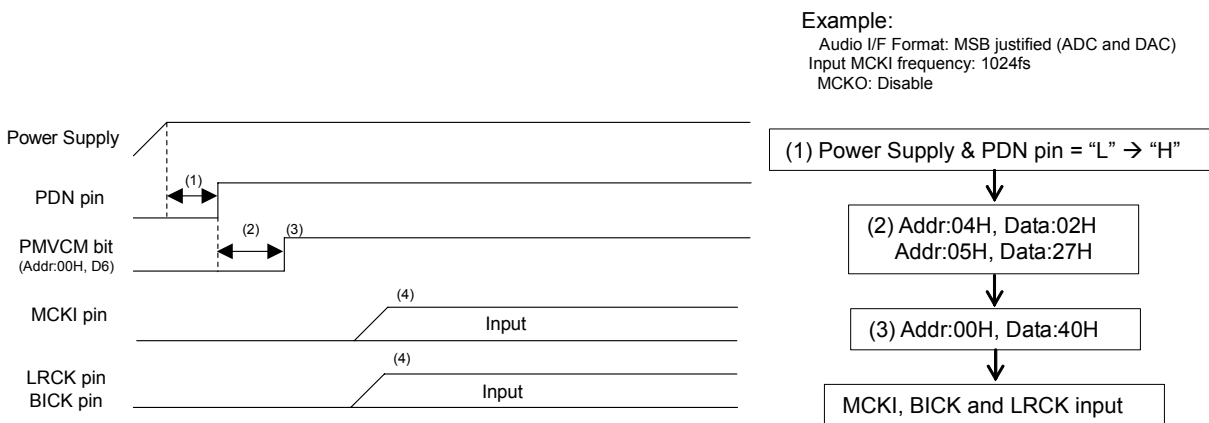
Example:
Audio I/F Format: MSB justified (ADC and DAC)
Input MCKI frequency: 1024fs
MCKO: Disable

Power Supply

PDN pin

(1)

PMVCM bit
(Addr:00H, D6)

(2)

(3)

MCKI pin

(4)

Input

LRCK pin
BICK pin

(4)

Input

(1) Power Supply & PDN pin = “L” $\rightarrow$ “H”

(2) Addr:04H, Data:02H
Addr:05H, Data:27H

(3) Addr:00H, Data:40H

MCKI, BICK and LRCK input